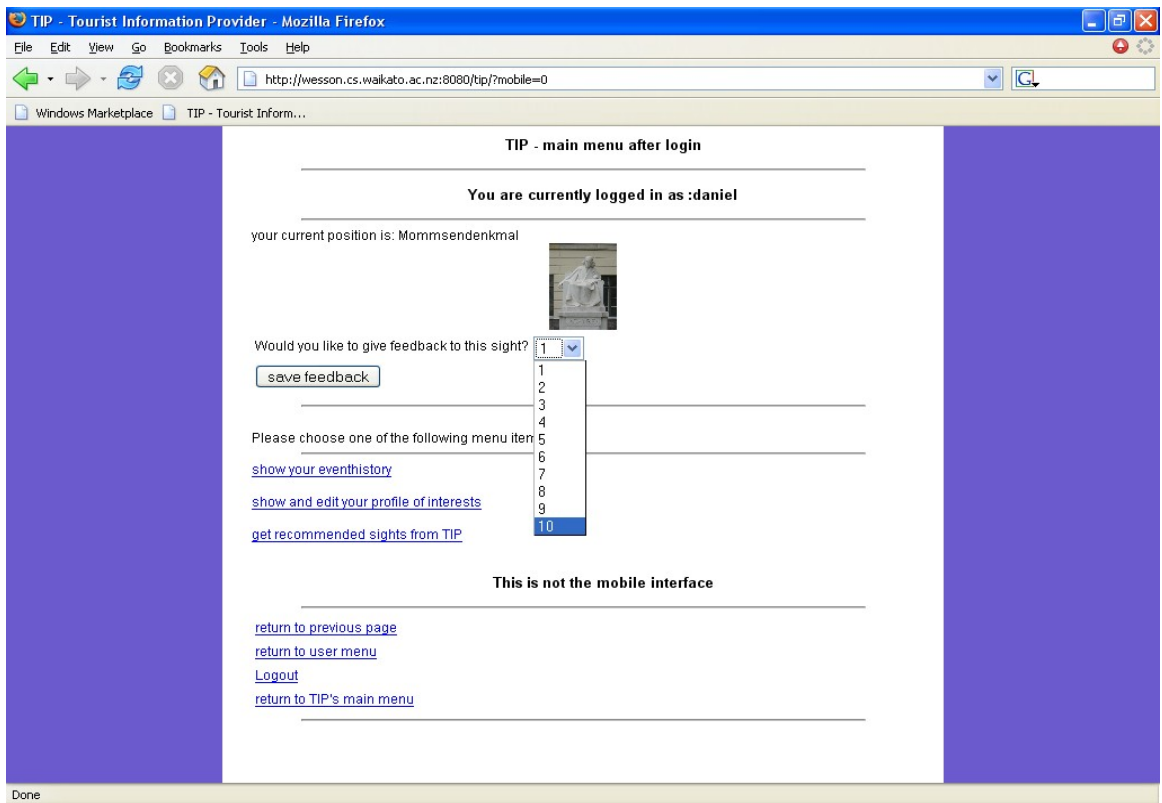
TIP - Tourist Information Provider - Mozilla Firefox

File Edit View Go Bookmarks Tools Help

http://wesson.cs.waikato.ac.nz:8080/tip/?mobile=0

Windows Marketplace TIP - Tourist Inform...

TIP - main menu after login

You are currently logged in as :daniel

your current position is: Mommsendenkmal

Would you like to give feedback to this sight? 1

1
2
3
4
5
6
7
8
9
10

save feedback

Please choose one of the following menu item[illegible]

show your eventhistory

show and edit your profile of interests

get recommended sights from TIP

This is not the mobile interface

return to previous page

return to user menu

Logout

return to TIP's main menu

Done